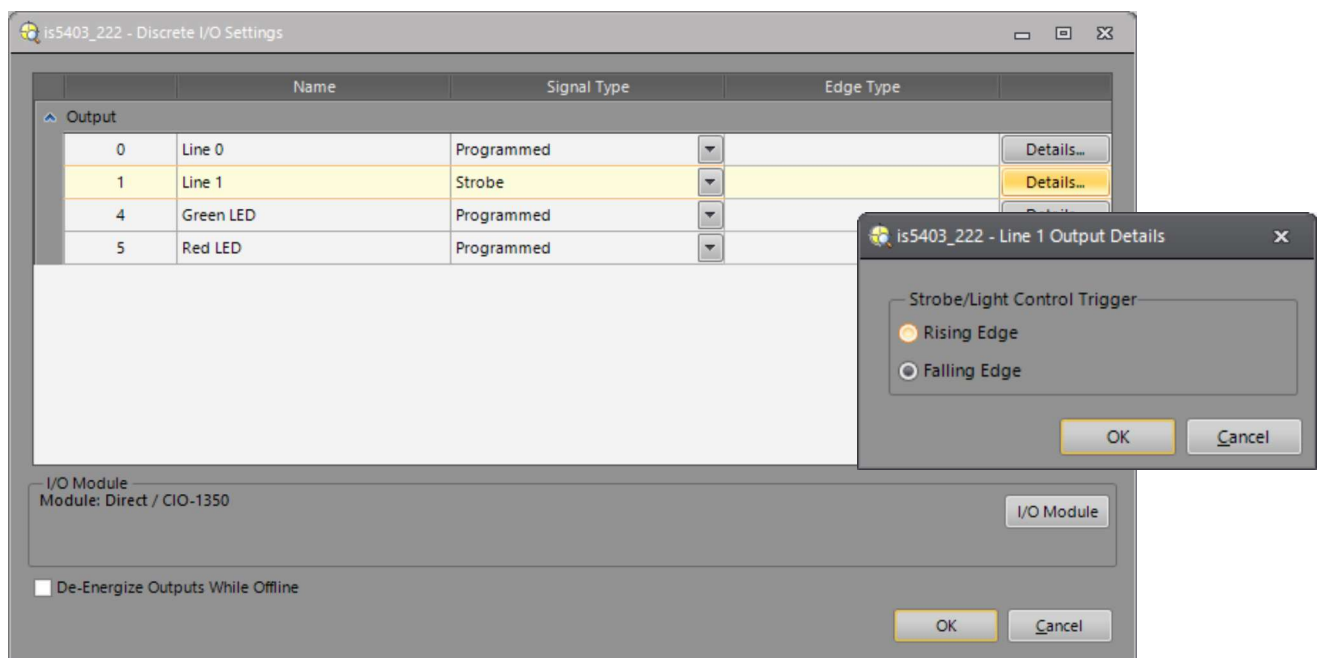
is5403_222 - Discrete I/O Settings

|  | Name | Signal Type | Edge Type |  |
|---|---|---|---|---|
| Output |  |  |  |  |
| 0 | Line 0 | Programmed |  | Details... |
| 1 | Line 1 | Strobe |  | Details... |
| 4 | Green LED | Programmed |  | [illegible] |
| 5 | Red LED | Programmed |  |  |

is5403_222 - Line 1 Output Details

Strobe/Light Control Trigger
Rising Edge
Falling Edge

OK Cancel

I/O Module
Module: Direct / CIO-1350

I/O Module

De-Energize Outputs While Offline

OK Cancel